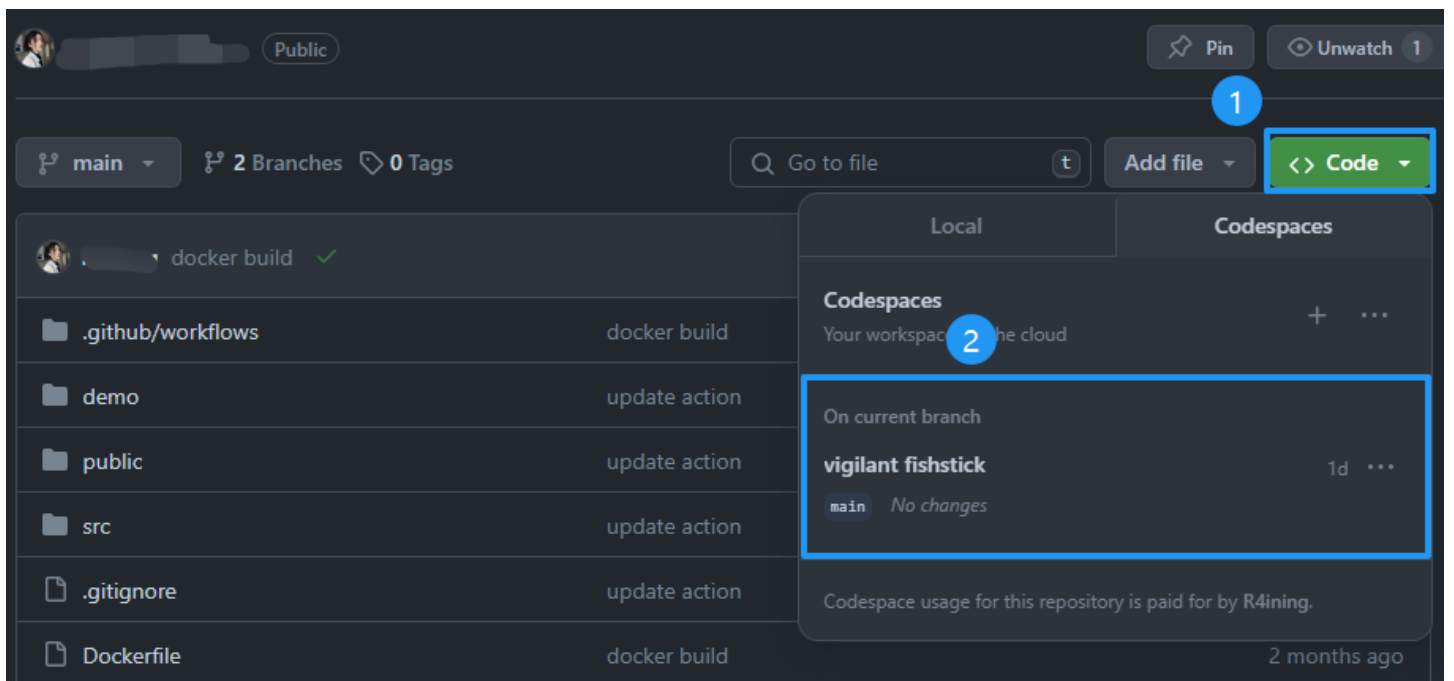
Public

Pin

Unwatch 1

1

main

2 Branches

0 Tags

Go to file

t

Add file

<> Code

Local

Codespaces

docker build ✓

Codespaces

Your workspac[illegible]he cloud

2

+ ···

.github/workflows

docker build

demo

update action

public

update action

src

update action

.gitignore

update action

Dockerfile

docker build

On current branch

vigilant fishstick

1d ···

main

No changes

Codespace usage for this repository is paid for by R4ining.

2 months ago